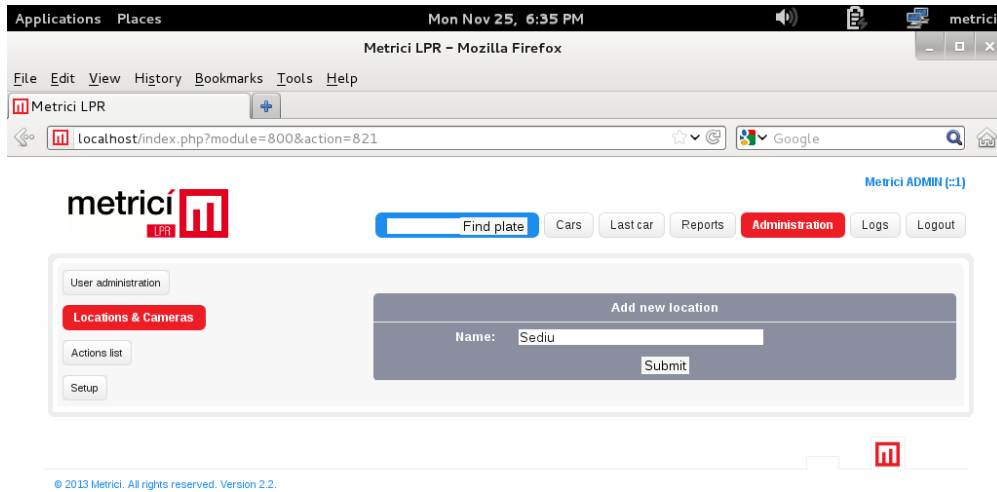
Applications Places

Mon Nov 25, 6:35 PM

metrici

Metrici LPR - Mozilla Firefox

File Edit View History Bookmarks Tools Help

Metrici LPR

localhost/index.php?module=800&action=821

Google

Metrici ADMIN (::1)

metricí LPR

Find plate

Cars

Last car

Reports

Administration

Logs

Logout

User administration

Locations & Cameras

Actions list

Setup

Add new location

Name: Sediu

Submit

© 2013 Metrici. All rights reserved. Version 2.2.